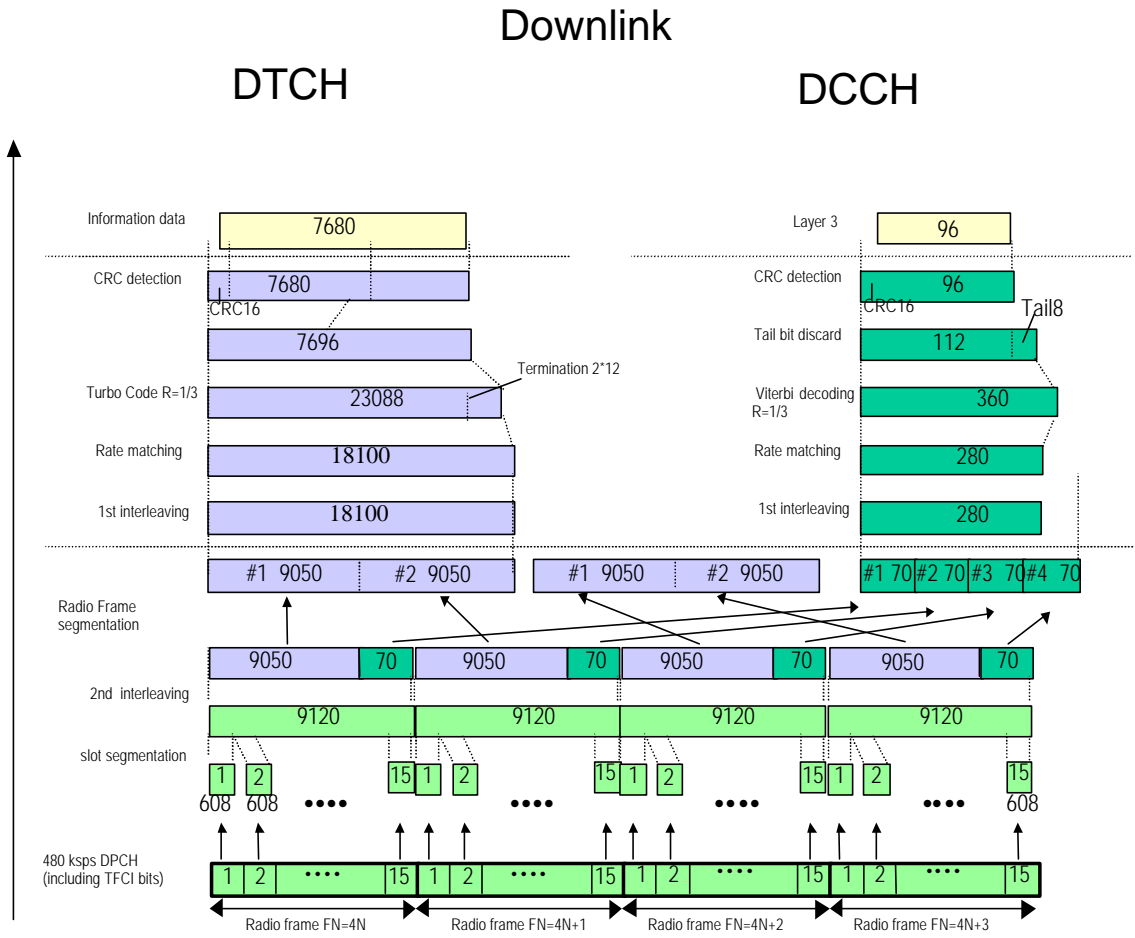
Downlink

DTCH

DCCH

Information data
7680

Layer 3
96

CRC detection
7680
CRC16

CRC detection
96
CRC16

7696

Tail8
Tail bit discard
112

Termination 2*12
Turbo Code R=1/3
23088

Viterbi decoding R=1/3
360

Rate matching
18100

Rate matching
280

1st interleaving
18100

1st interleaving
280

#1 9050 #2 9050
#1 9050 #2 9050
#1 70 #2 70 #3 70 #4 70

Radio Frame segmentation

9050 70 9050 70 9050 70 9050 70

2nd interleaving
9120 9120 9120 9120

slot segmentation
1 2 15 1 2 15 1 2 15 1 2 15
608 608 •••• •••• •••• •••• 608

480 ksps DPCH (including TFCI bits)
1 2 •••• 15 1 2 •••• 15 1 2 •••• 15 1 2 •••• 15

Radio frame FN=4N
Radio frame FN=4N+1
Radio frame FN=4N+2
Radio frame FN=4N+3